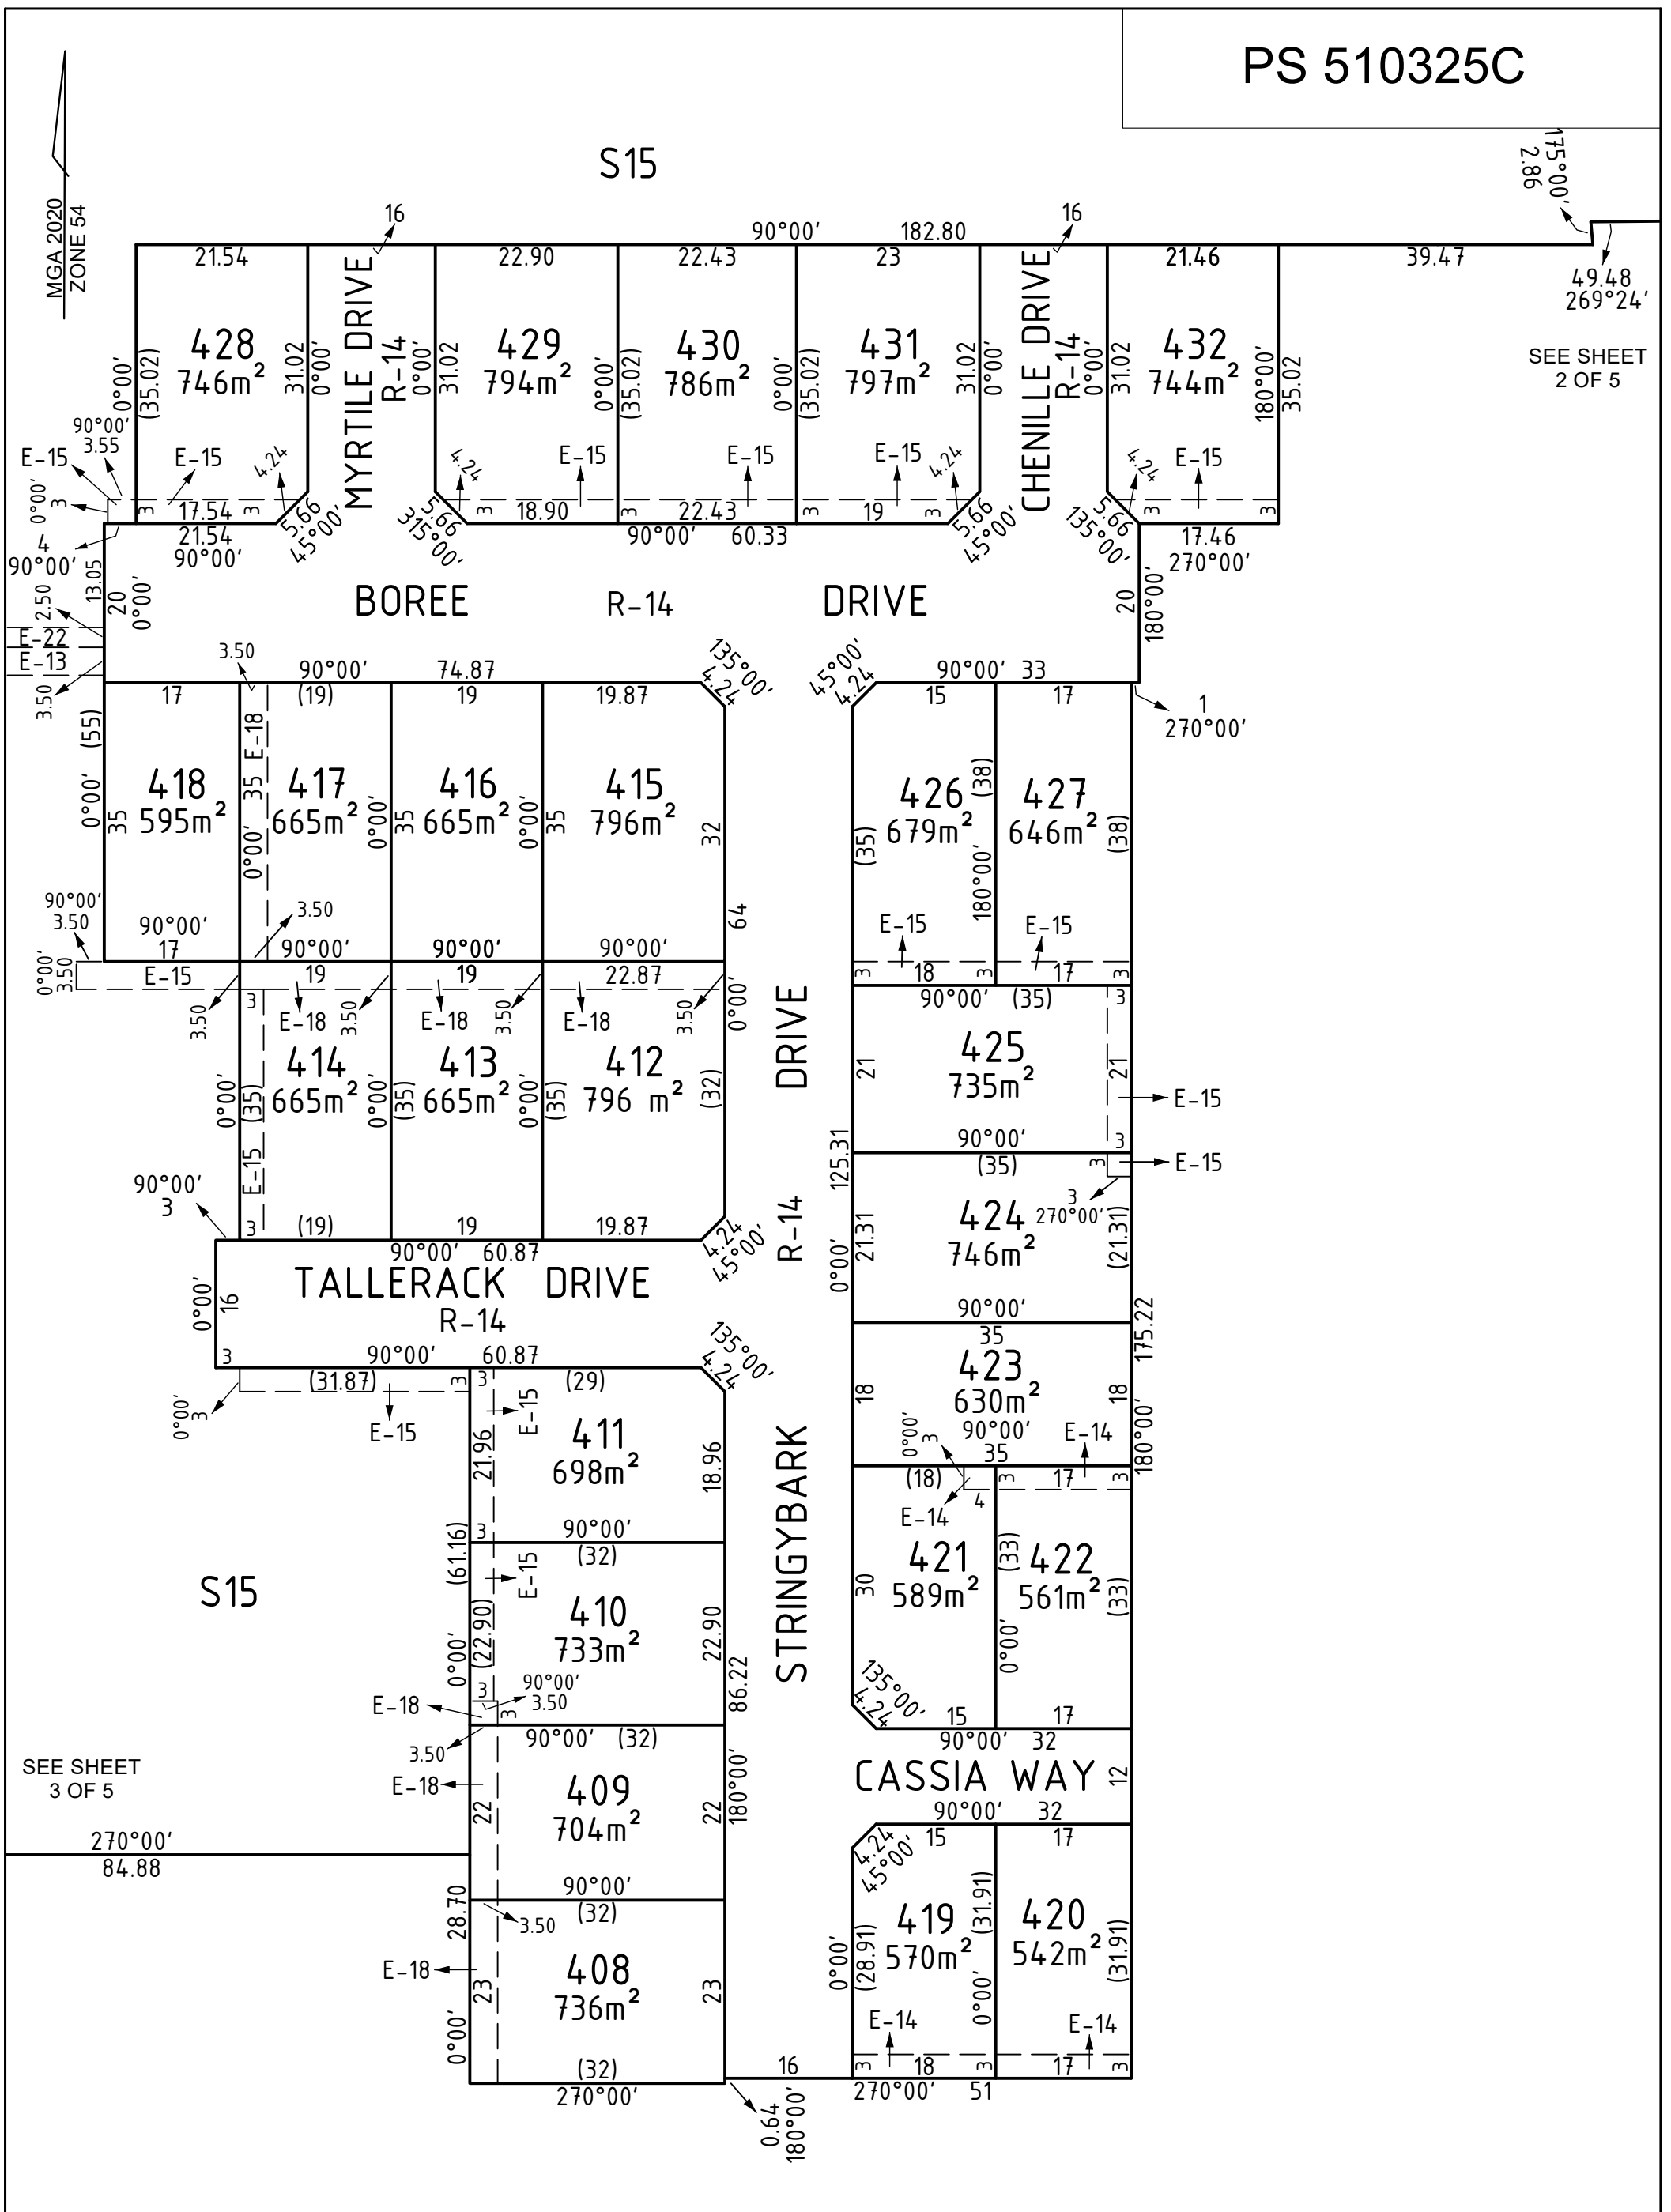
PS 510325C

MGA 2020
ZONE 54

S15

16
90°00′ 182.80
16
175°00′
2.86

21.54 22.90 22.43 23 21.46 39.47
49.48
269°24′

428
746m$^2$
(35.02) 0°00′ 31.02 0°00′

MYRTILE DRIVE
R-14

429
794m$^2$
31.02 0°00′ (35.02)

430
786m$^2$
0°00′ (35.02)

431
797m$^2$
31.02 0°00′

CHENILLE DRIVE
R-14

432
744m$^2$
31.02 0°00′ 180°00′ 35.02

SEE SHEET
2 OF 5

90°00′
3.55
E-15 E-15 4.24 E-15 E-15 E-15 4.24 4.24 E-15 4.24
0°00′ 3
3 17.54 3 3 18.90 3 22.43 3 19 3 3 17.46 3
21.54 5.66 5.66 90°00′ 60.33 5.66 5.66
4 90°00′ 45°00′ 315°00′ 45°00′ 135°00′ 270°00′
90°00′

13.05
2.50
20 0°00′
BOREE R-14 DRIVE
20 180°00′
E-22
E-13
3.50
3.50

90°00′ 74.87
135°00′ 4.24
45°00′ 4.24
90°00′ 33
1
270°00′

17 (19) 19 19.87 15 17
(55)
E-18

418
595m$^2$
0°00′ 35

417
665m$^2$
0°00′ 35

416
665m$^2$
35 0°00′

415
796m$^2$
35 32

426
679m$^2$
(35) (38)

427
646m$^2$
180°00′ (38)

90°00′
3.50
90°00′
17
3.50
90°00′ 90°00′ 90°00′
64
E-15 E-15
0°00′ 3.50
E-15 19 19 22.87 3 18 3 17 3
3.50 3 E-18 3.50 E-18 3.50 E-18 3.50 0°00′
90°00′ (35) 3

414
665m$^2$
0°00′ (35)

413
665m$^2$
0°00′ (35)

412
796 m$^2$
0°00′ (35) (32)

DRIVE

425
735m$^2$
21 21
E-15
90°00′
(35) 3 E-15
3

E-15
90°00′
3
3 (19) 19 19.87
125.31
R-14
3
270°00′

424
746m$^2$
0°00′ 21.31 (21.31)

90°00′ 60.87
4.24
45°00′
TALLERACK DRIVE
R-14
0°00′ 16
3 90°00′ 60.87
135°00′ 4.24

90°00′
35
423
630m$^2$
18 18
175.22

0°00′
3
(31.87) 3 3 (29)
E-15 E-15

411
698m$^2$
21.96 18.96

STRINGYBARK

0°00′ 3
90°00′
35 E-14
180°00′
(18) 3 17 3
4
E-14

421
589m$^2$
30

422
561m$^2$
(33) (33) 0°00′

3 90°00′
(32)
(61.16)
E-15

S15

410
733m$^2$
(22.90) 22.90 0°00′ 86.22

135°00′
4.24
15 17
90°00′ 32

E-18
90°00′
3.50
3
3.50
90°00′ (32)

CASSIA WAY 12
90°00′ 32

SEE SHEET
3 OF 5

E-18

409
704m$^2$
22 22 180°00′

4.24
45°00′
15 17

270°00′
84.88
90°00′
(32)
28.70
3.50

419
570m$^2$
0°00′ (28.91) (31.91)

420
542m$^2$
(31.91)

E-18

408
736m$^2$
0°00′ 23 23

E-14 0°00′ E-14
3 18 3 17 3
(32) 16
270°00′
270°00′ 51
0.64
180°00′